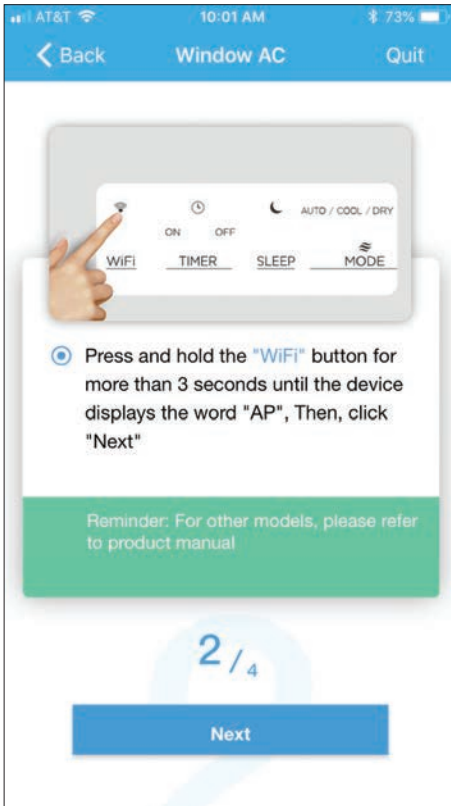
AT&T 10:01 AM 73%

Back Window AC Quit

ON OFF AUTO / COOL / DRY
WiFi TIMER SLEEP MODE

Press and hold the "WiFi" button for more than 3 seconds until the device displays the word "AP", Then, click "Next"

Reminder: For other models, please refer to product manual

2 / 4

Next